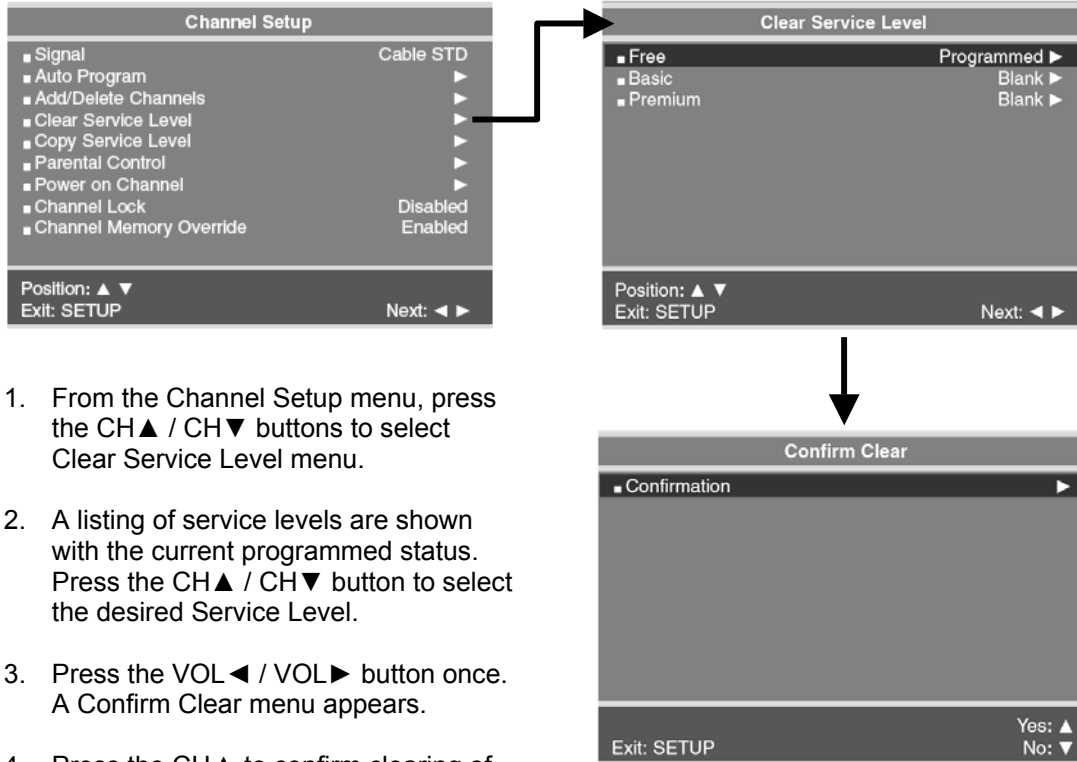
Channel Setup

Signal Cable STD
Auto Program ►
Add/Delete Channels ►
Clear Service Level ►
Copy Service Level ►
Parental Control ►
Power on Channel ►
Channel Lock Disabled
Channel Memory Override Enabled

Position: ▲ ▼
Exit: SETUP Next: ◄ ►

Clear Service Level

Free Programmed ►
Basic Blank ►
Premium Blank ►

Position: ▲ ▼
Exit: SETUP Next: ◄ ►

1. From the Channel Setup menu, press the CH▲ / CH▼ buttons to select Clear Service Level menu.

2. A listing of service levels are shown with the current programmed status. Press the CH▲ / CH▼ button to select the desired Service Level.

3. Press the VOL◄ / VOL► button once. A Confirm Clear menu appears.

4. Press the CH▲ to confirm clearing of

Confirm Clear

Confirmation ►

Yes: ▲
Exit: SETUP No: ▼